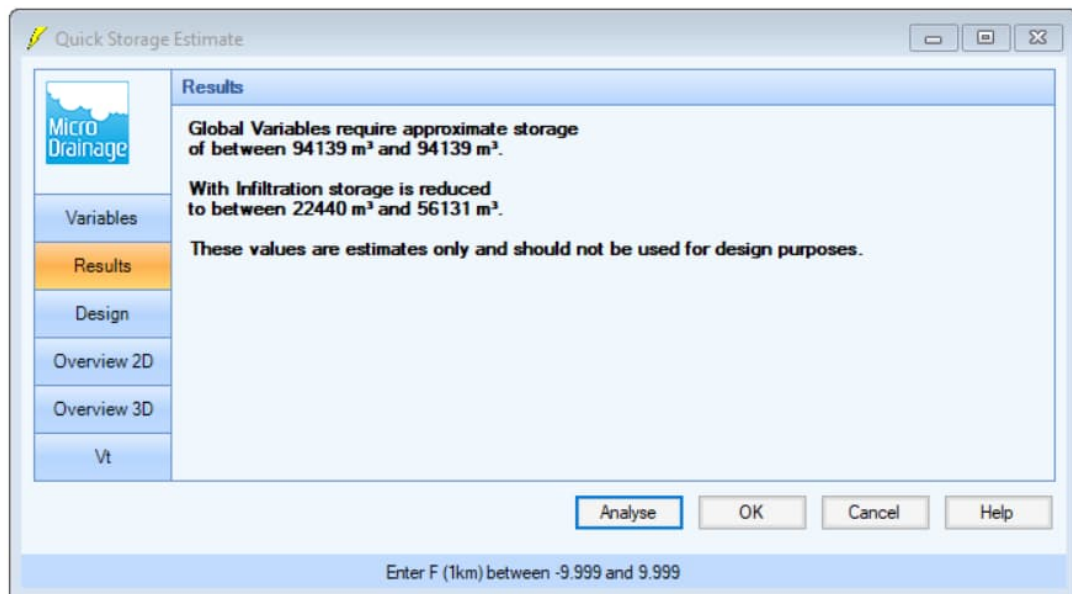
Quick Storage Estimate

Micro Drainage

Variables

Results

Design

Overview 2D

Overview 3D

Vt

Results

Global Variables require approximate storage of between 94139 m³ and 94139 m³.

With Infiltration storage is reduced to between 22440 m³ and 56131 m³.

These values are estimates only and should not be used for design purposes.

Analyse

OK

Cancel

Help

Enter F (1km) between -9.999 and 9.999